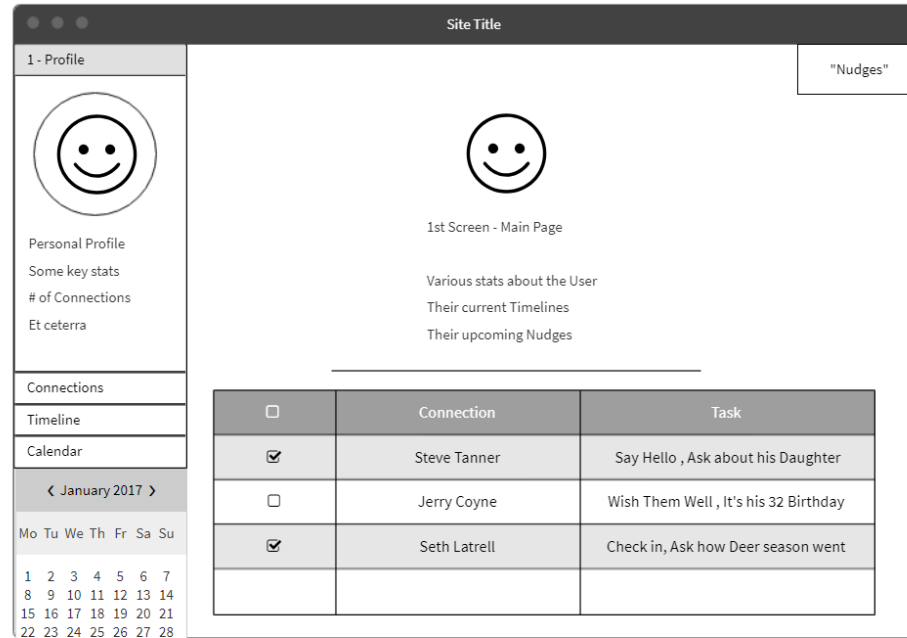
Site Title

1 - Profile

Personal Profile
Some key stats
# of Connections
Et ceterra

Connections

Timeline

Calendar

❮ January 2017 ❯

| Mo | Tu | We | Th | Fr | Sa | Su |
|---|---|---|---|---|---|---|
| 1 | 2 | 3 | 4 | 5 | 6 | 7 |
| 8 | 9 | 10 | 11 | 12 | 13 | 14 |
| 15 | 16 | 17 | 18 | 19 | 20 | 21 |
| 22 | 23 | 24 | 25 | 26 | 27 | 28 |

"Nudges"

1st Screen - Main Page

Various stats about the User
Their current Timelines
Their upcoming Nudges

| ☐ | Connection | Task |
|---|---|---|
| ☑ | Steve Tanner | Say Hello , Ask about his Daughter |
| ☐ | Jerry Coyne | Wish Them Well , It's his 32 Birthday |
| ☑ | Seth Latrell | Check in, Ask how Deer season went |
| | | |